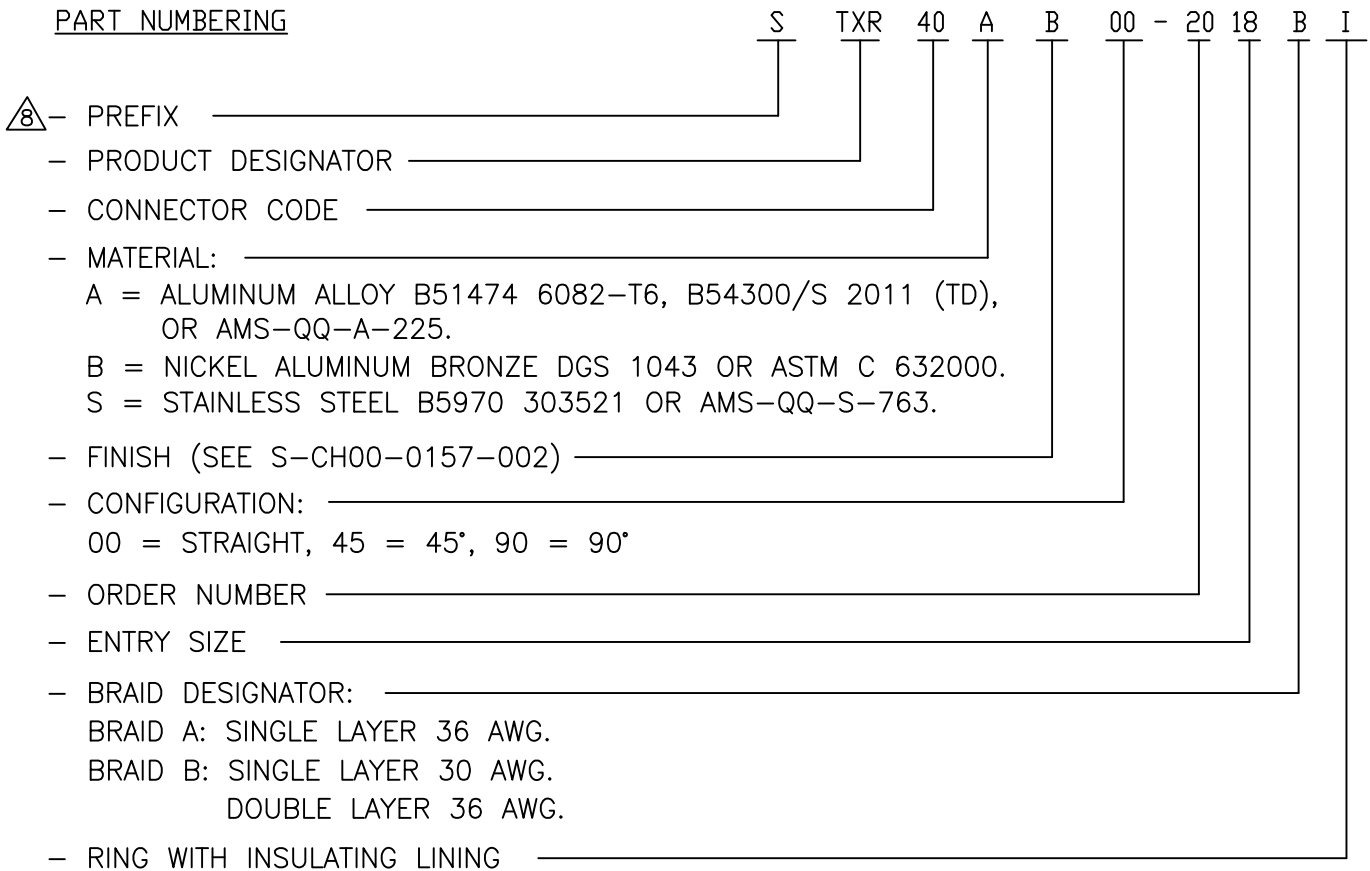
PART NUMBERING

S TXR 40 A B 00 - 20 18 B I

8 – PREFIX

– PRODUCT DESIGNATOR

– CONNECTOR CODE

– MATERIAL:
A = ALUMINUM ALLOY B51474 6082–T6, B54300/S 2011 (TD), OR AMS–QQ–A–225.
B = NICKEL ALUMINUM BRONZE DGS 1043 OR ASTM C 632000.
S = STAINLESS STEEL B5970 303521 OR AMS–QQ–S–763.

– FINISH (SEE S–CH00–0157–002)

– CONFIGURATION:
00 = STRAIGHT, 45 = 45°, 90 = 90°

– ORDER NUMBER

– ENTRY SIZE

– BRAID DESIGNATOR:
BRAID A: SINGLE LAYER 36 AWG.
BRAID B: SINGLE LAYER 30 AWG.
DOUBLE LAYER 36 AWG.

– RING WITH INSULATING LINING